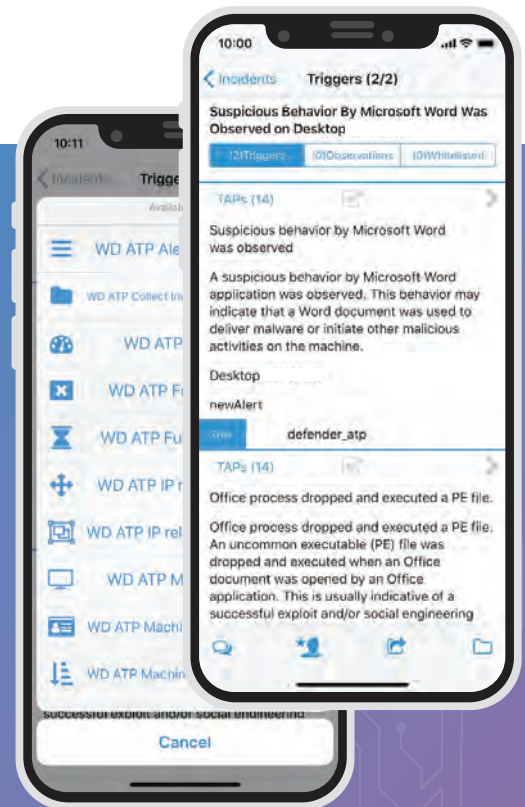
10:00

Incidents Triggers (2/2)

Suspicious Behavior By Microsoft Word Was Observed on Desktop

(2)Triggers (0)Observations (0)Whitelisted

TAPs (14)

Suspicious behavior by Microsoft Word was observed

A suspicious behavior by Microsoft Word application was observed. This behavior may indicate that a Word document was used to deliver malware or initiate other malicious activities on the machine.

Desktop

newAlert

type defender_atp

TAPs (14)

Office process dropped and executed a PE file.

Office process dropped and executed a PE file. An uncommon executable (PE) file was dropped and executed when an Office document was opened by an Office application. This is usually indicative of a successful exploit and/or social engineering

10:11

Incidents Trigge

Availab

WD ATP Ale

WD ATP Collect Inv

WD ATP

WD ATP Fi

WD ATP Fu

WD ATP IP r

WD ATP IP rel

WD ATP M

WD ATP Machi

WD ATP Machin

successful exploit and/or social engineering

Cancel